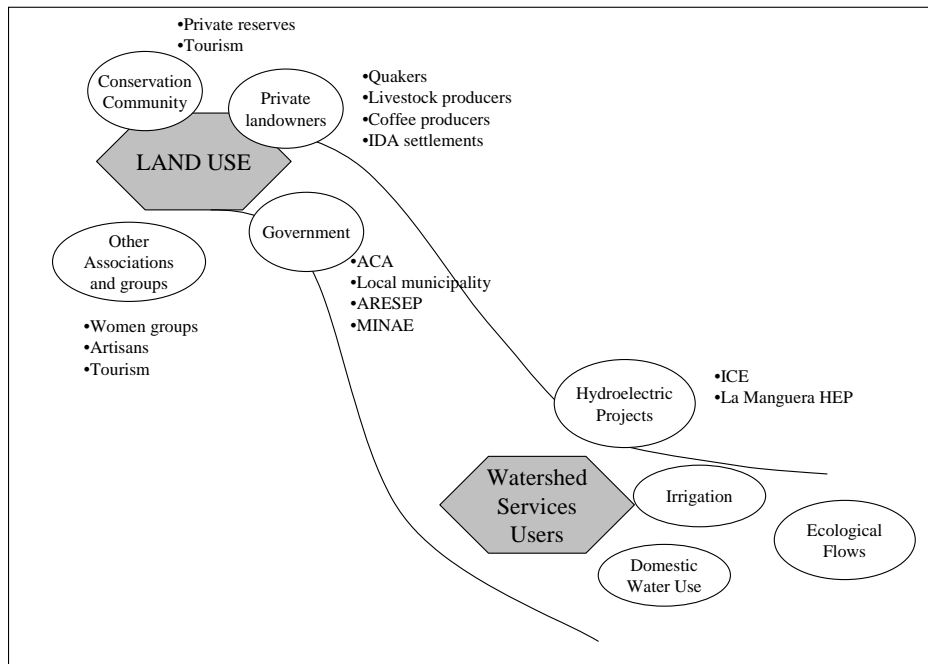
•Private reserves
•Tourism

Conservation Community

Private landowners

•Quakers
•Livestock producers
•Coffee producers
•IDA settlements

LAND USE

Government

Other Associations and groups

•ACA
•Local municipality
•ARESEP
•MINAE

•Women groups
•Artisans
•Tourism

Hydroelectric Projects

•ICE
•La Manguera HEP

Watershed Services Users

Irrigation

Ecological Flows

Domestic Water Use